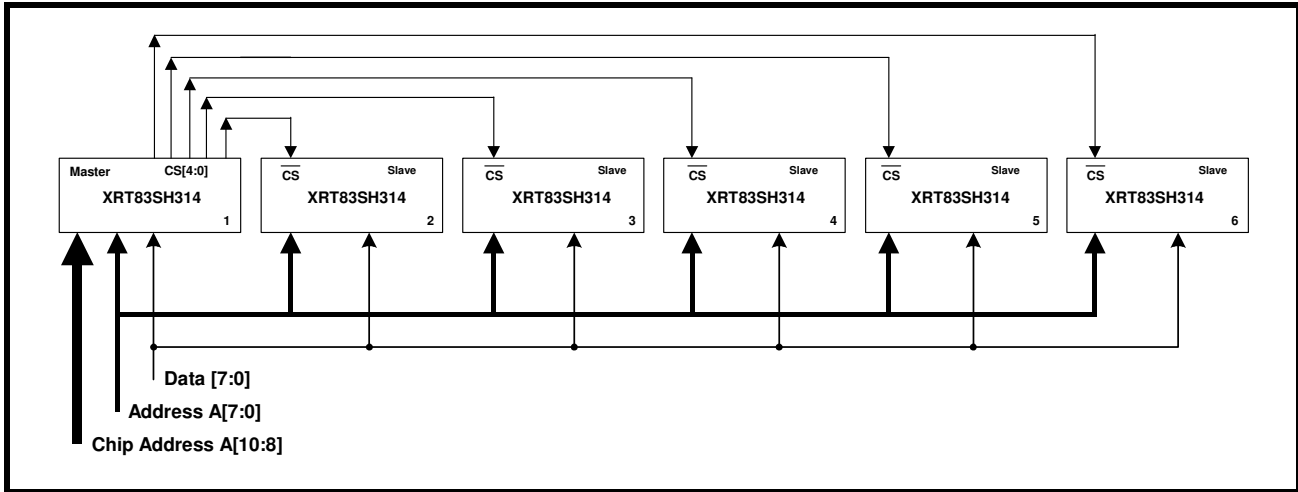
Master CS[4:0]
XRT83SH314
1

$\overline{CS}$ Slave
XRT83SH314
2

$\overline{CS}$ Slave
XRT83SH314
3

$\overline{CS}$ Slave
XRT83SH314
4

$\overline{CS}$ Slave
XRT83SH314
5

$\overline{CS}$ Slave
XRT83SH314
6

Data [7:0]
Address A[7:0]
Chip Address A[10:8]